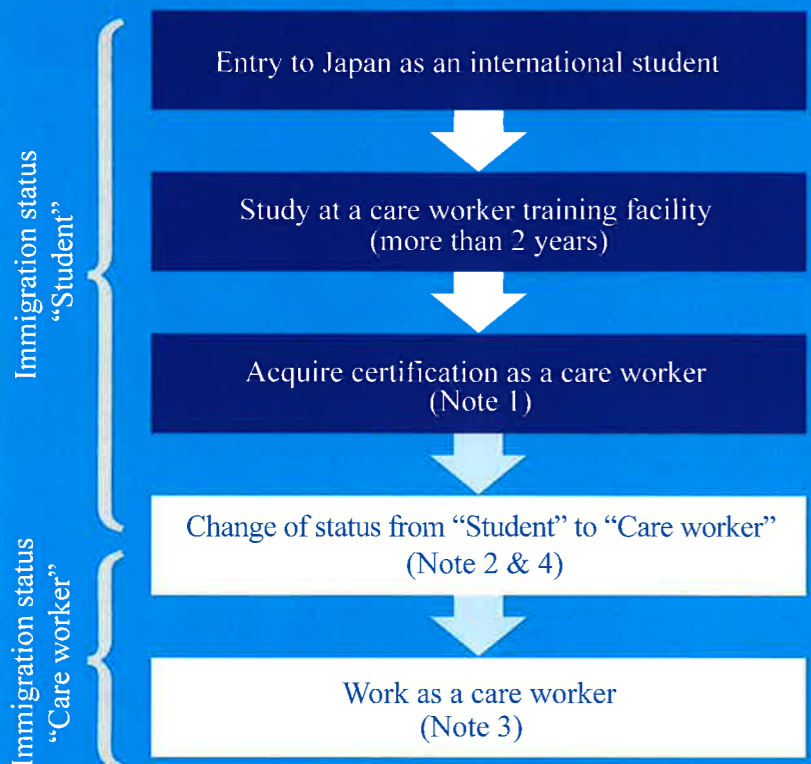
Immigration status "Student"

Entry to Japan as an international student

Study at a care worker training facility (more than 2 years)

Acquire certification as a care worker (Note 1)

Change of status from "Student" to "Care worker" (Note 2 & 4)

Immigration status "Care worker"

Work as a care worker (Note 3)